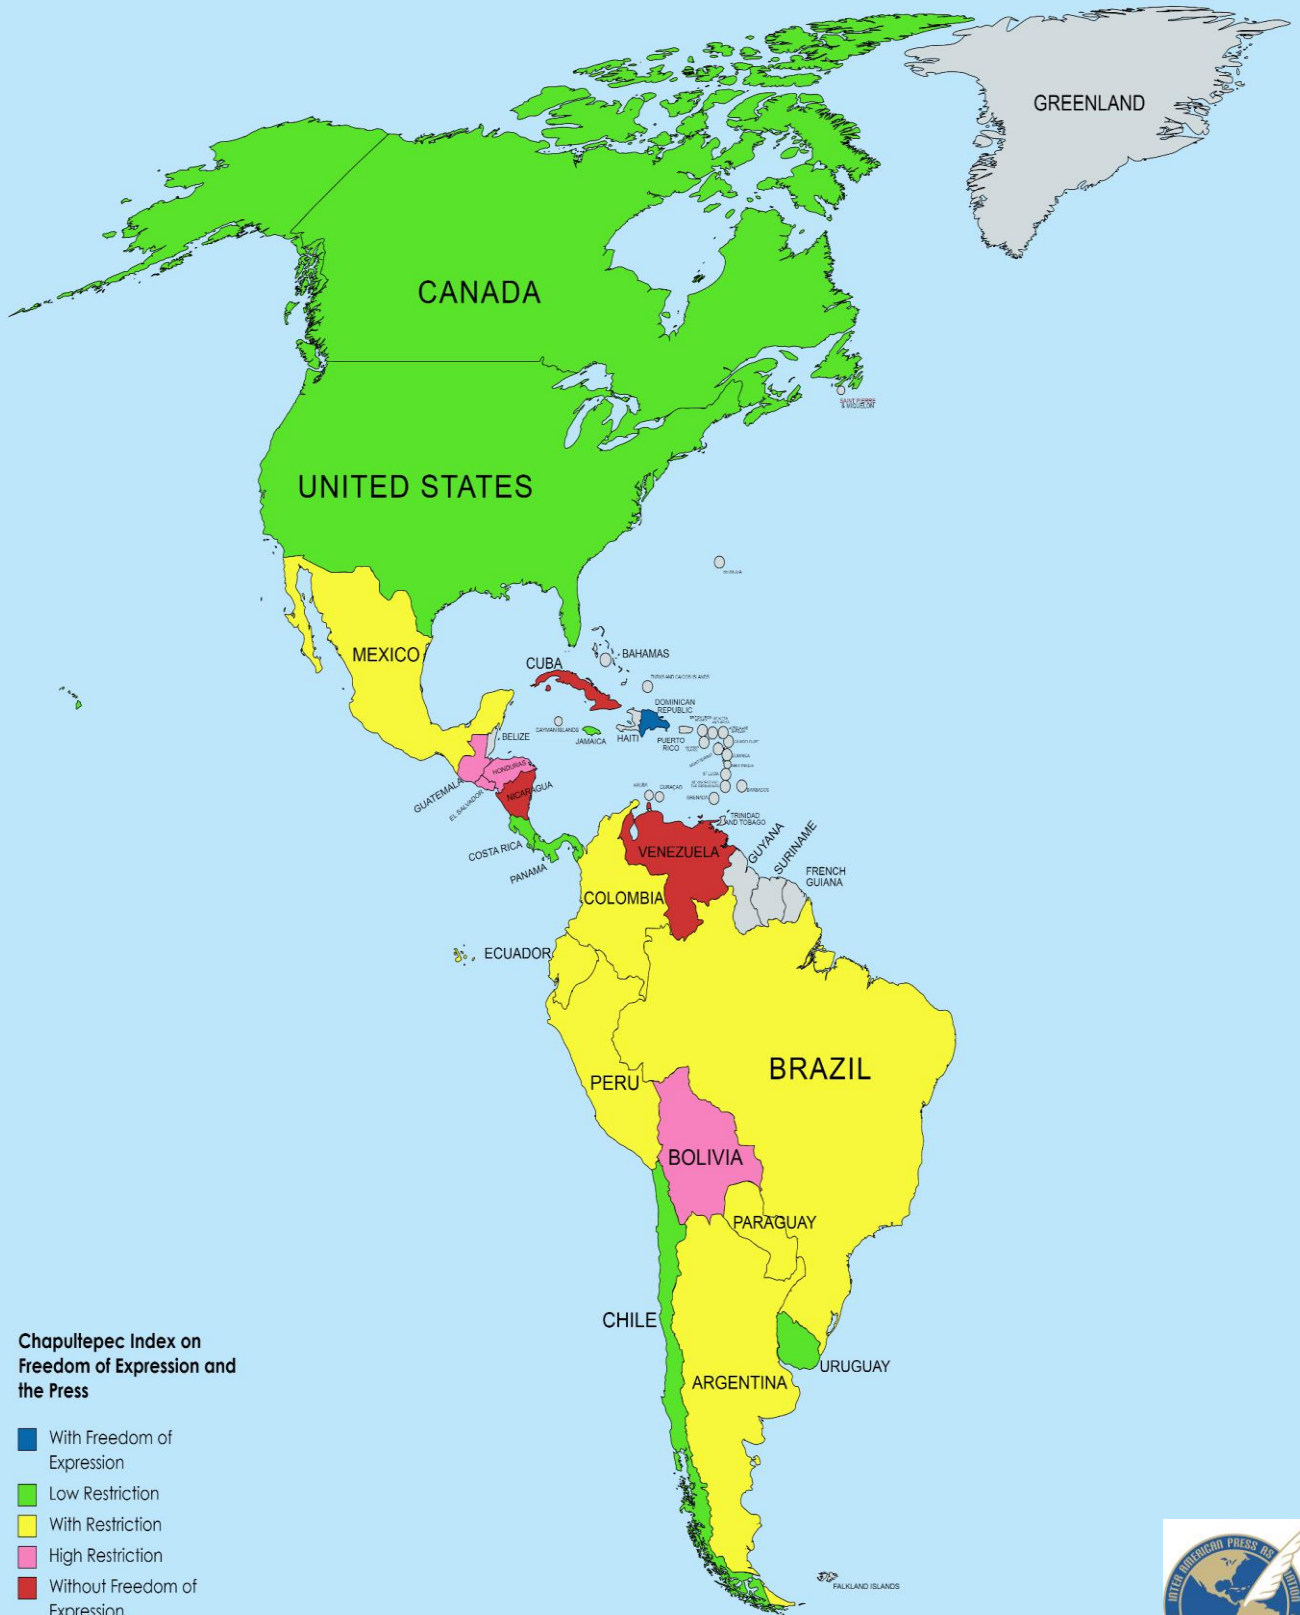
GREENLAND

CANADA

SAINT PIERRE & MIQUELON

UNITED STATES

BERMUDA

MEXICO

CUBA

BAHAMAS

TURKS AND CAICOS ISLANDS

DOMINICAN REPUBLIC

CAYMAN ISLANDS

JAMAICA

HAITI

PUERTO RICO

BELIZE

HONDURAS

GUATEMALA

EL SALVADOR

NICARAGUA

COSTA RICA

PANAMA

ARUBA

CURAÇAO

GRENADA

BARBADOS

TRINIDAD AND TOBAGO

VENEZUELA

GUYANA

SURINAME

FRENCH GUIANA

COLOMBIA

ECUADOR

BRAZIL

PERU

BOLIVIA

PARAGUAY

CHILE

URUGUAY

ARGENTINA

FALKLAND ISLANDS

Chapultepec Index on Freedom of Expression and the Press

With Freedom of Expression

Low Restriction

With Restriction

High Restriction

Without Freedom of Expression

INTER AMERICAN PRESS AS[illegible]